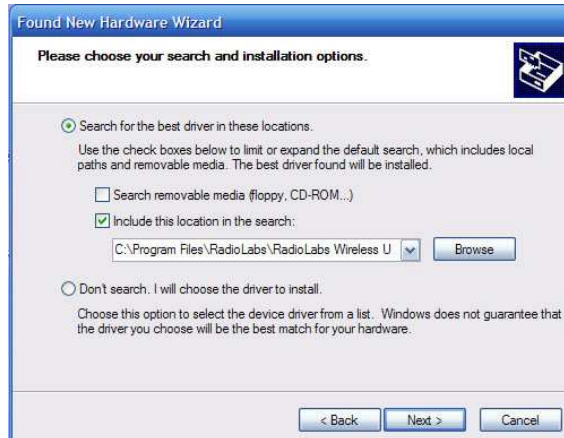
Found New Hardware Wizard

Please choose your search and installation options.

Search for the best driver in these locations.

Use the check boxes below to limit or expand the default search, which includes local paths and removable media. The best driver found will be installed.

Search removable media (floppy, CD-ROM...)

Include this location in the search:

C:\Program Files\RadioLabs\RadioLabs Wireless U

Browse

Don't search. I will choose the driver to install.

Choose this option to select the device driver from a list. Windows does not guarantee that the driver you choose will be the best match for your hardware.

< Back

Next >

Cancel